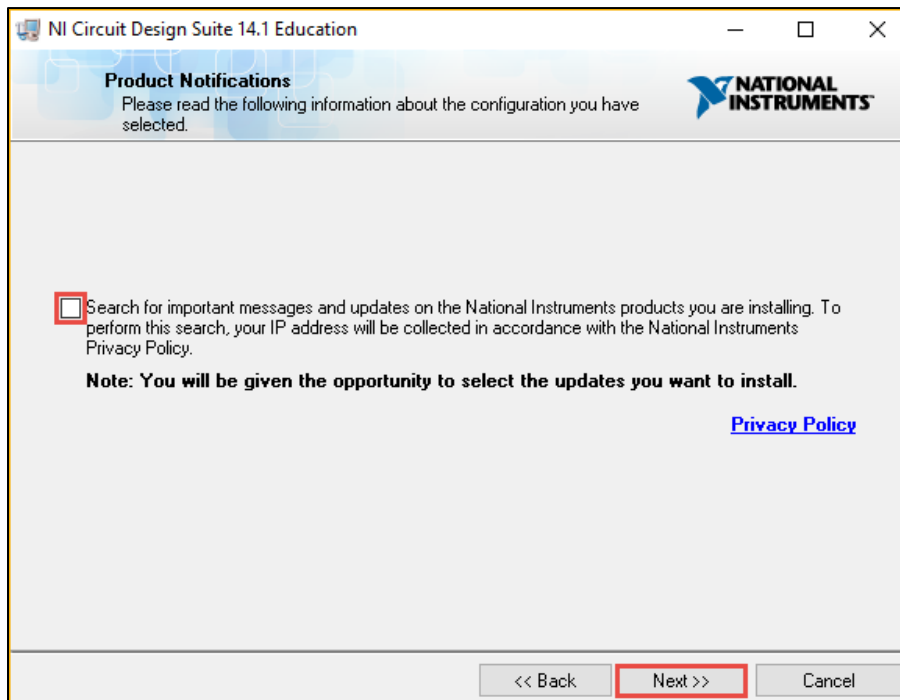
NI Circuit Design Suite 14.1 Education

Product Notifications
Please read the following information about the configuration you have selected.

NATIONAL INSTRUMENTS

Search for important messages and updates on the National Instruments products you are installing. To perform this search, your IP address will be collected in accordance with the National Instruments Privacy Policy.

Note: You will be given the opportunity to select the updates you want to install.

Privacy Policy

<< Back
Next >>
Cancel